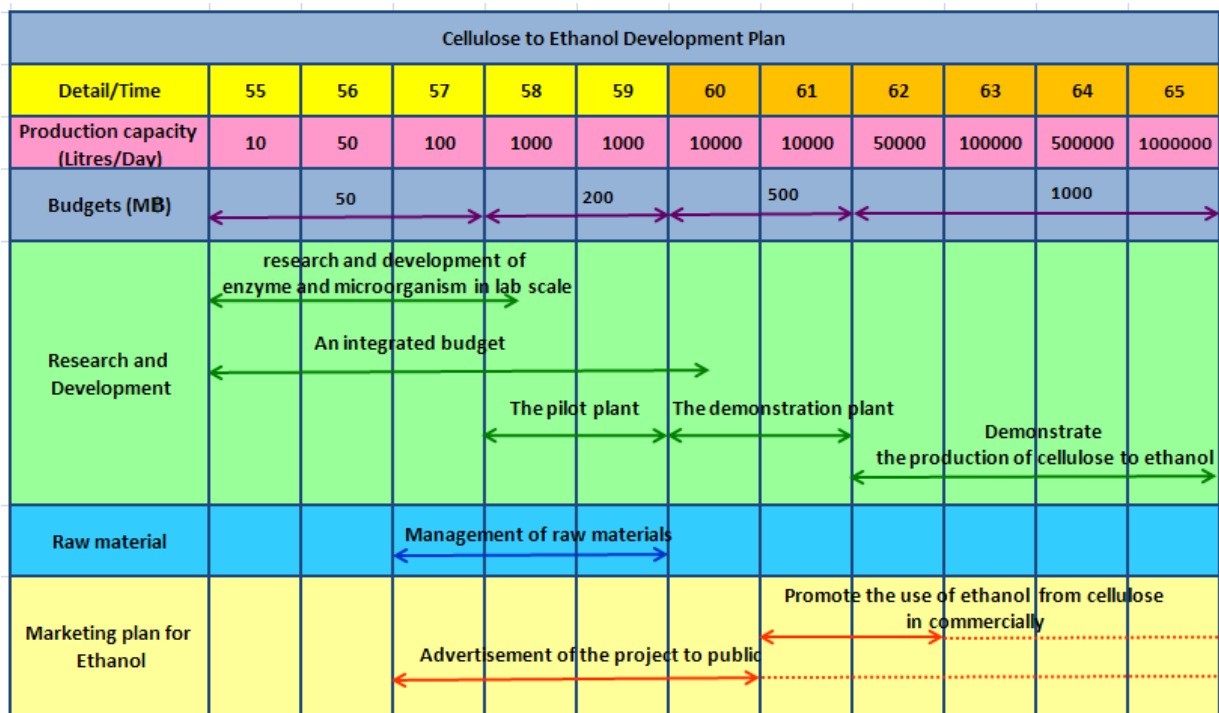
Cellulose to Ethanol Development Plan

| Detail/Time | 55 | 56 | 57 | 58 | 59 | 60 | 61 | 62 | 63 | 64 | 65 |
|---|---|---|---|---|---|---|---|---|---|---|---|
| Production capacity (Litres/Day) | 10 | 50 | 100 | 1000 | 1000 | 10000 | 10000 | 50000 | 100000 | 500000 | 1000000 |
| Budgets (MB) | | 50 | | | 200 | | 500 | | | 1000 | |
| Research and Development | research and development of enzyme and microorganism in lab scale; An integrated budget; The pilot plant; The demonstration plant; Demonstrate the production of cellulose to ethanol | | | | | | | | | | |
| Raw material | Management of raw materials | | | | | | | | | | |
| Marketing plan for Ethanol | Promote the use of ethanol from cellulose in commercially; Advertisement of the project to public | | | | | | | | | | |